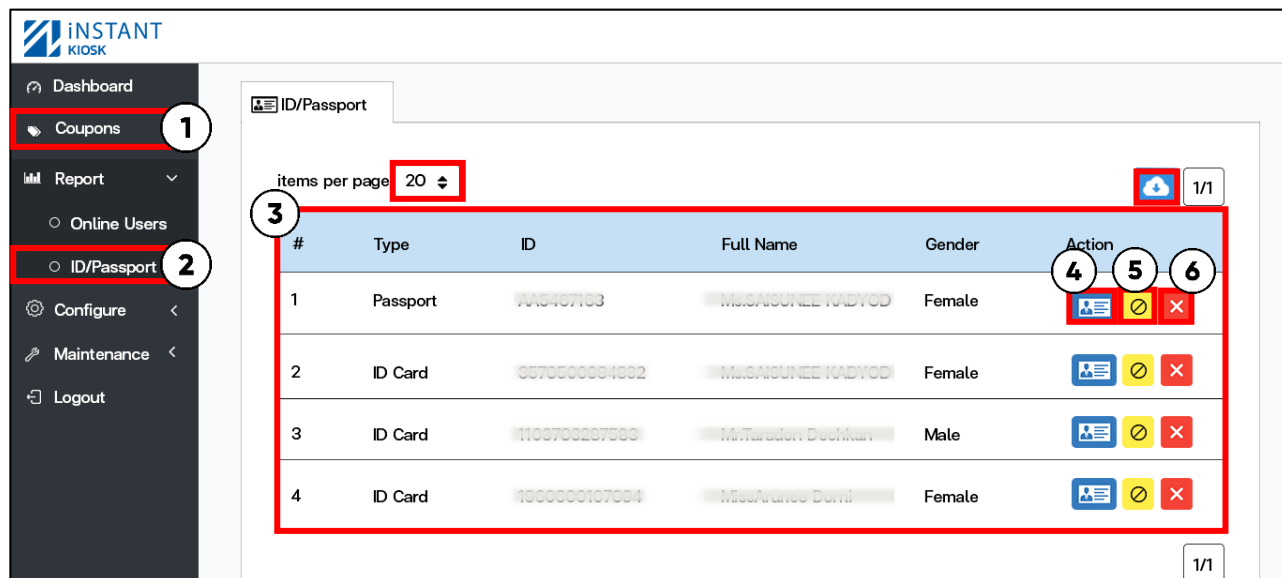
iNSTANT KIOSK

Dashboard
Coupons 1
Report
Online Users
ID/Passport 2
Configure
Maintenance
Logout

ID/Passport

items per page 20

1/1

3

| # | Type | ID | Full Name | Gender | Action |
|---|---|---|---|---|---|
| 1 | Passport | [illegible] | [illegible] | Female | 4 5 6 |
| 2 | ID Card | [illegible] | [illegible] | Female | |
| 3 | ID Card | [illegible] | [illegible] | Male | |
| 4 | ID Card | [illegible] | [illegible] | Female | |

1/1